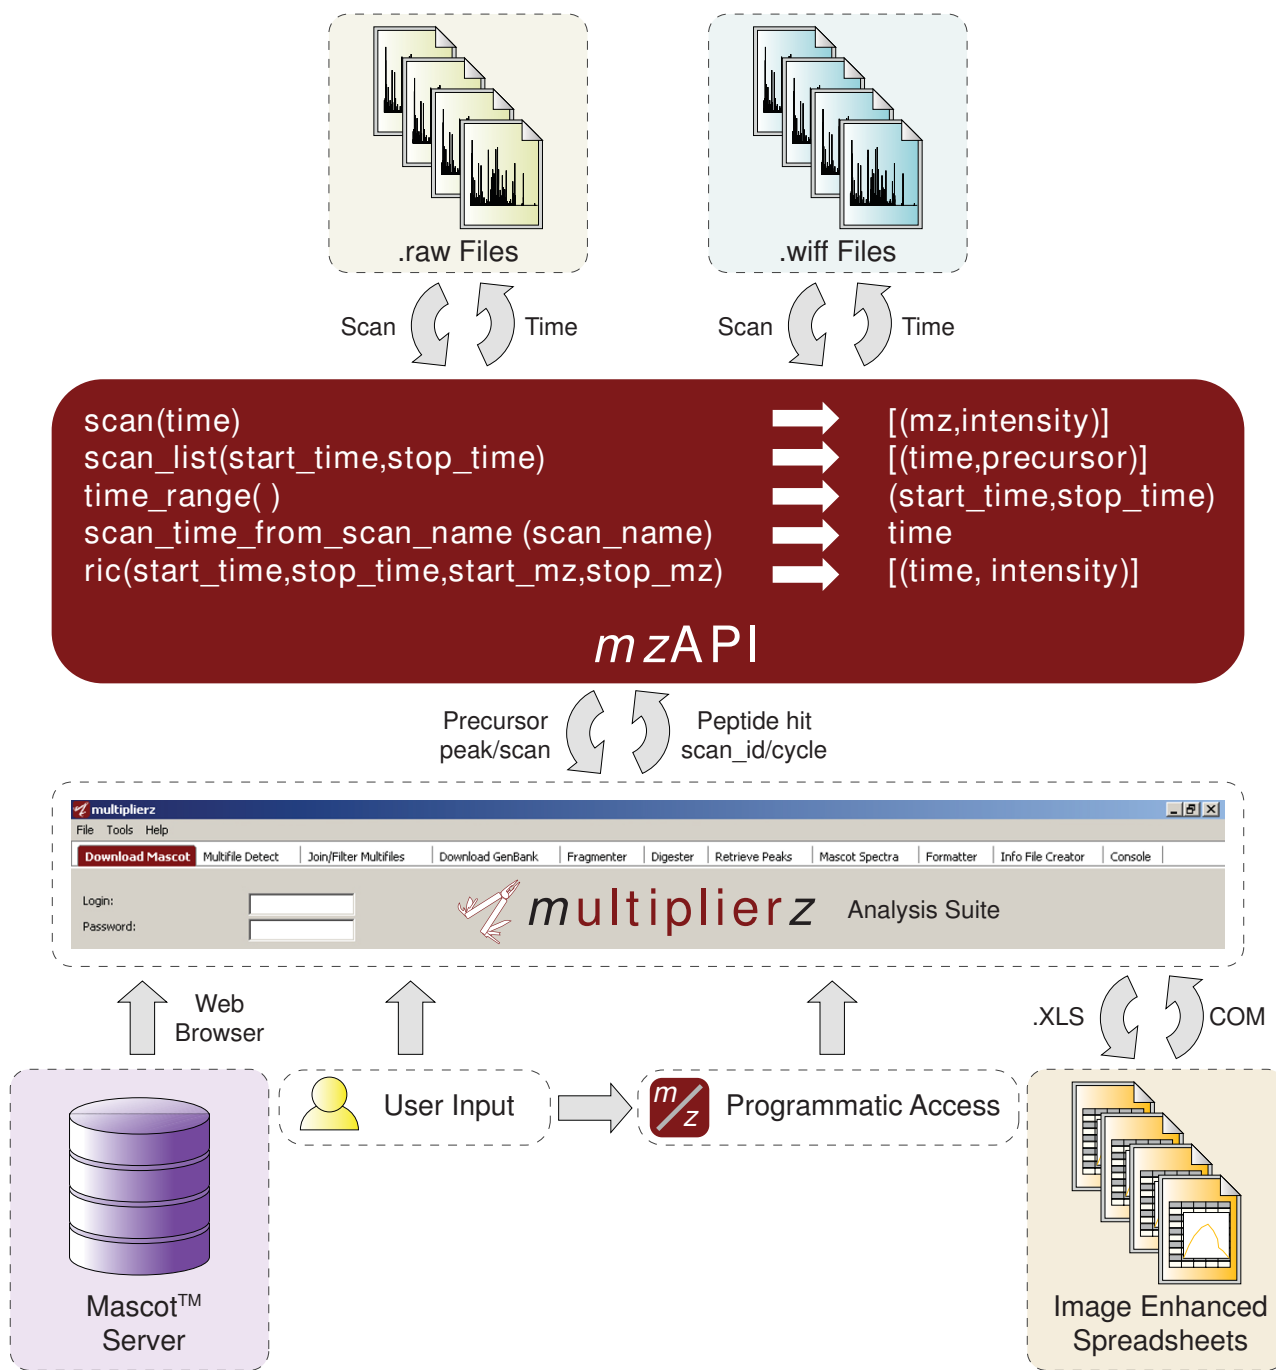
.raw Files

.wiff Files

Scan Time

Scan Time

scan(time) [(mz,intensity)]
scan_list(start_time,stop_time) [(time,precursor)]
time_range( ) (start_time,stop_time)
scan_time_from_scan_name (scan_name) time
ric(start_time,stop_time,start_mz,stop_mz) [(time, intensity)]

mzAPI

Precursor peak/scan

Peptide hit scan_id/cycle

multiplierz

File Tools Help

Download Mascot | Multifile Detect | Join/Filter Multifiles | Download GenBank | Fragmenter | Digester | Retrieve Peaks | Mascot Spectra | Formatter | Info File Creator | Console

Login:
Password:

multiplierz Analysis Suite

Web Browser

.XLS COM

Mascot$^{TM}$ Server

User Input

m/z Programmatic Access

Image Enhanced Spreadsheets